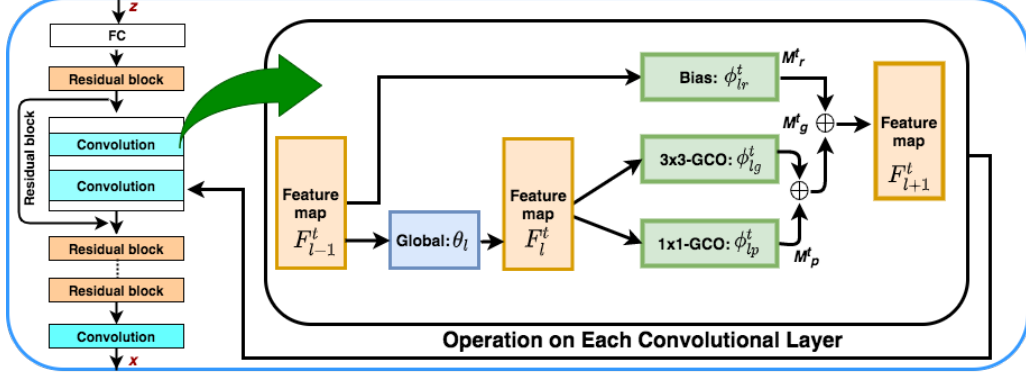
z

FC

Residual block

Residual block

Convolution

Convolution

Residual block

Residual block

Convolution

x

Feature map $F^t_{l-1}$

Global: $\theta_l$

Feature map $F^t_l$

Bias: $\phi^t_{lr}$

$M^t_r$

3x3-GCO: $\phi^t_{lg}$

$M^t_g$

1x1-GCO: $\phi^t_{lp}$

$M^t_p$

Feature map $F^t_{l+1}$

Operation on Each Convolutional Layer